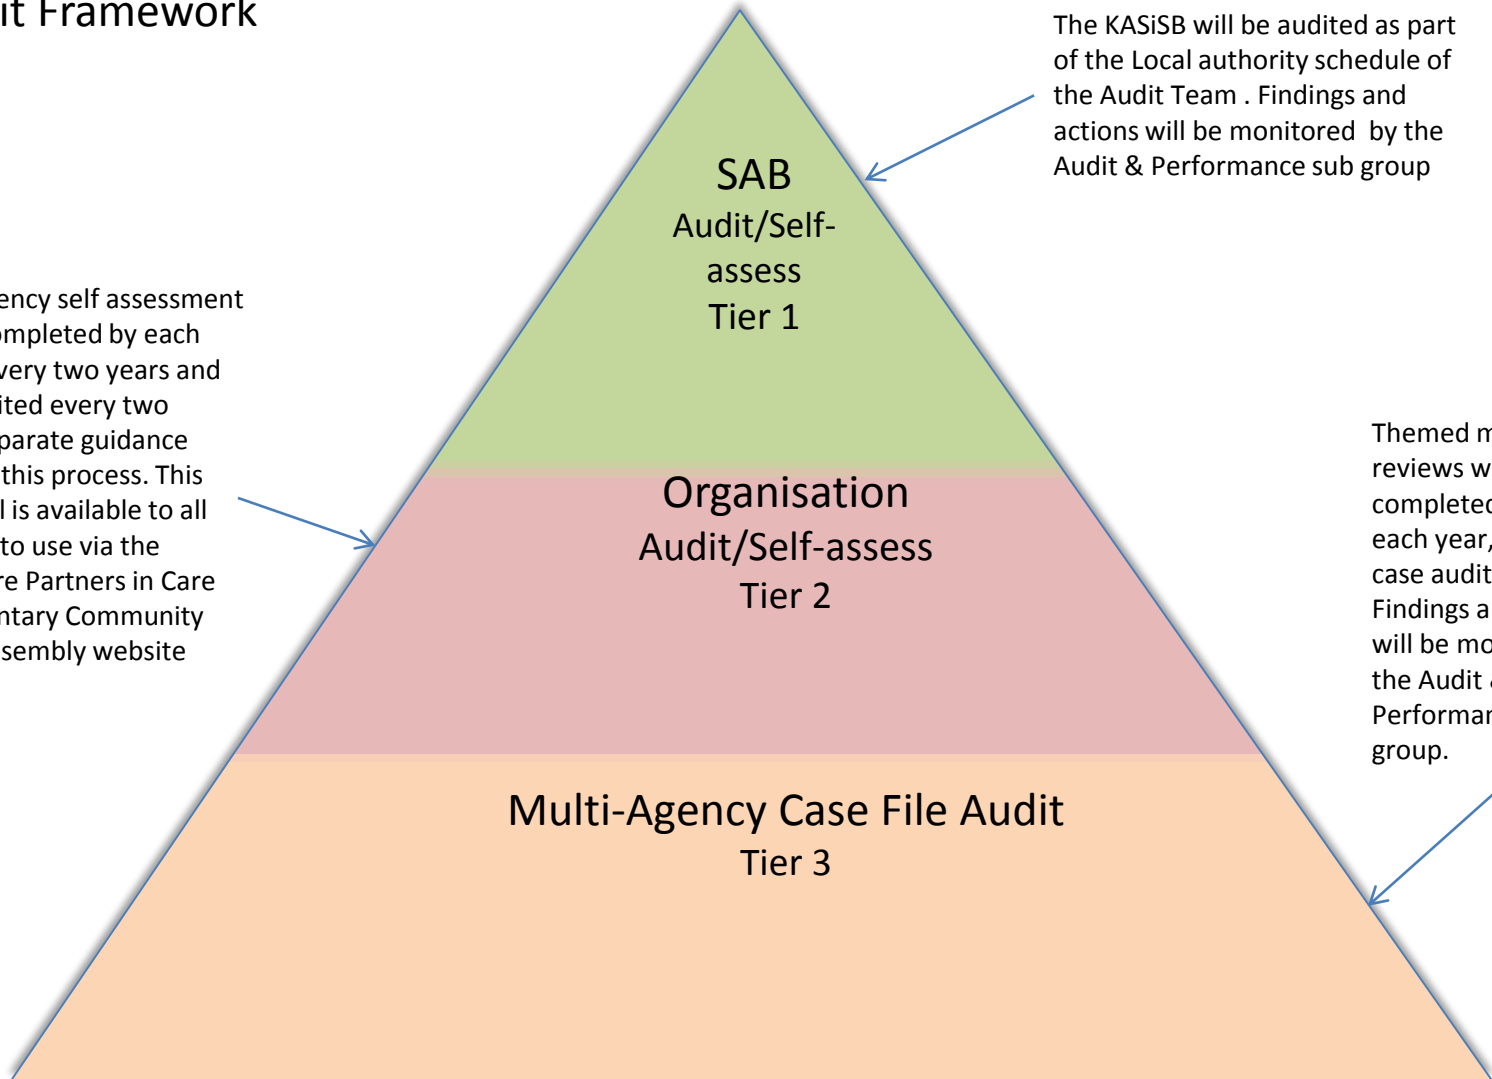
it Framework

The KASiSB will be audited as part of the Local authority schedule of the Audit Team . Findings and actions will be monitored by the Audit & Performance sub group

SAB
Audit/Self-assess
Tier 1

ency self assessment ompleted by each very two years and ited every two parate guidance this process. This l is available to all to use via the re Partners in Care ntary Community sembly website

Organisation
Audit/Self-assess
Tier 2

Themed m reviews w completed each year, case audit Findings a will be mo the Audit Performan group.

Multi-Agency Case File Audit
Tier 3